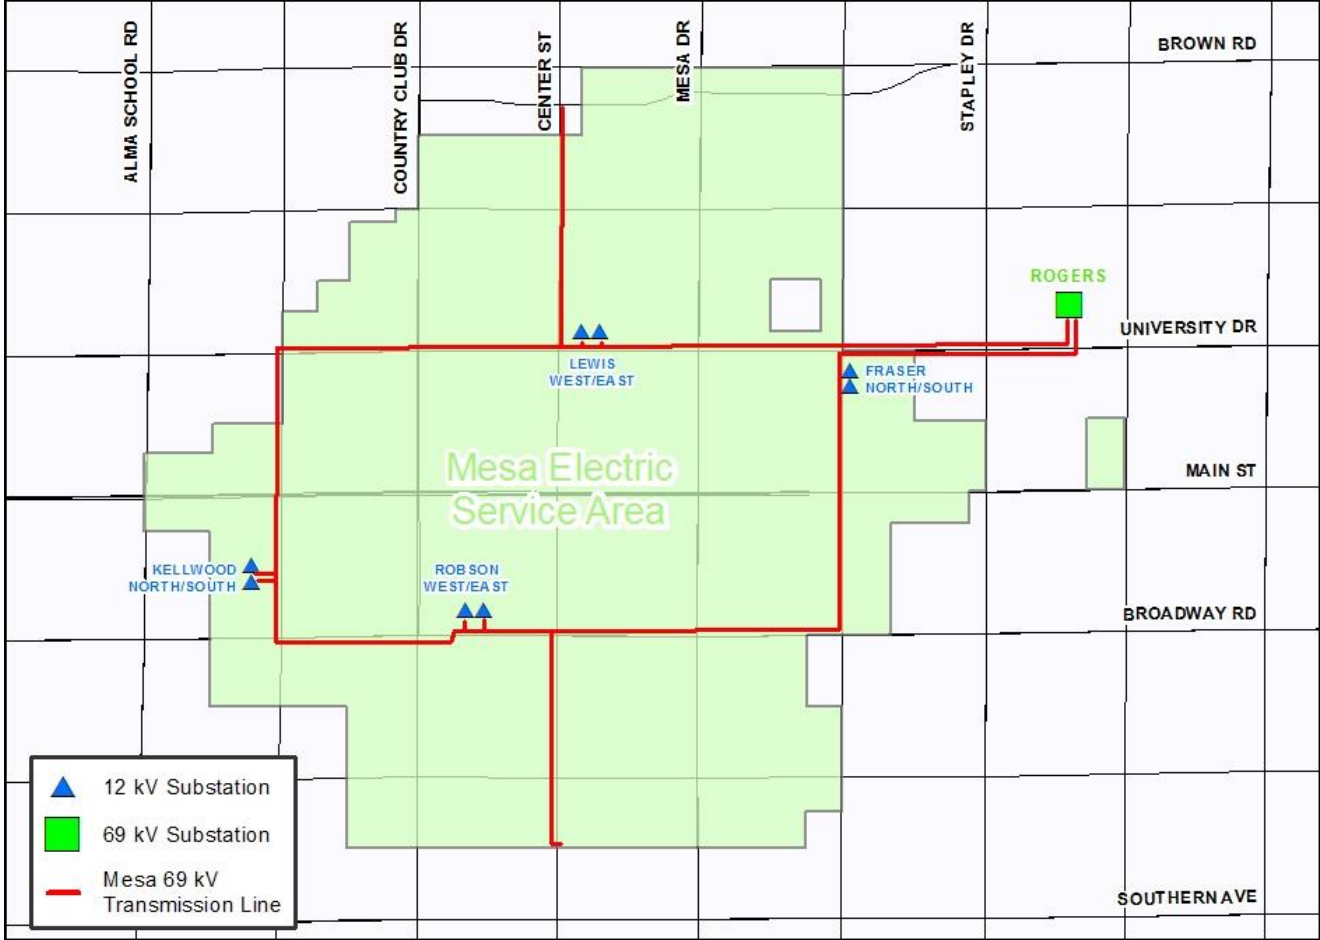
ALMA SCHOOL RD
COUNTRY CLUB DR
CENTER ST
MESA DR
STAPLEY DR
BROWN RD

ROGERS
UNIVERSITY DR

LEWIS
WEST/EAST

FRASER
NORTH/SOUTH

Mesa Electric
Service Area

MAIN ST

KELLWOOD
NORTH/SOUTH

ROBSON
WEST/EAST

BROADWAY RD

12 kV Substation
69 kV Substation
Mesa 69 kV Transmission Line

SOUTHERN AVE